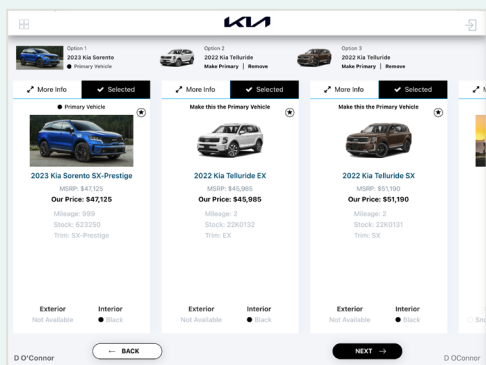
KIA

Option 1
2023 Kia Sorento
● Primary Vehicle

Option 2
2022 Kia Telluride
Make Primary | Remove

Option 3
2022 Kia Telluride
Make Primary | Remove

More Info | Selected
● Primary Vehicle
2023 Kia Sorento SX-Prestige
MSRP: $47,125
Our Price: $47,125
Mileage: 999
Stock: 623250
Trim: SX-Prestige
Exterior
Not Available
Interior
● Black

More Info | Selected
Make this the Primary Vehicle
2022 Kia Telluride EX
MSRP: $45,985
Our Price: $45,985
Mileage: 2
Stock: 22K0132
Trim: EX
Exterior
Not Available
Interior
● Black

More Info | Selected
Make this the Primary Vehicle
2022 Kia Telluride SX
MSRP: $51,190
Our Price: $51,190
Mileage: 2
Stock: 22K0131
Trim: SX
Exterior
Not Available
Interior
● Black

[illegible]

D O'Connor
← BACK
NEXT →
D OConnor